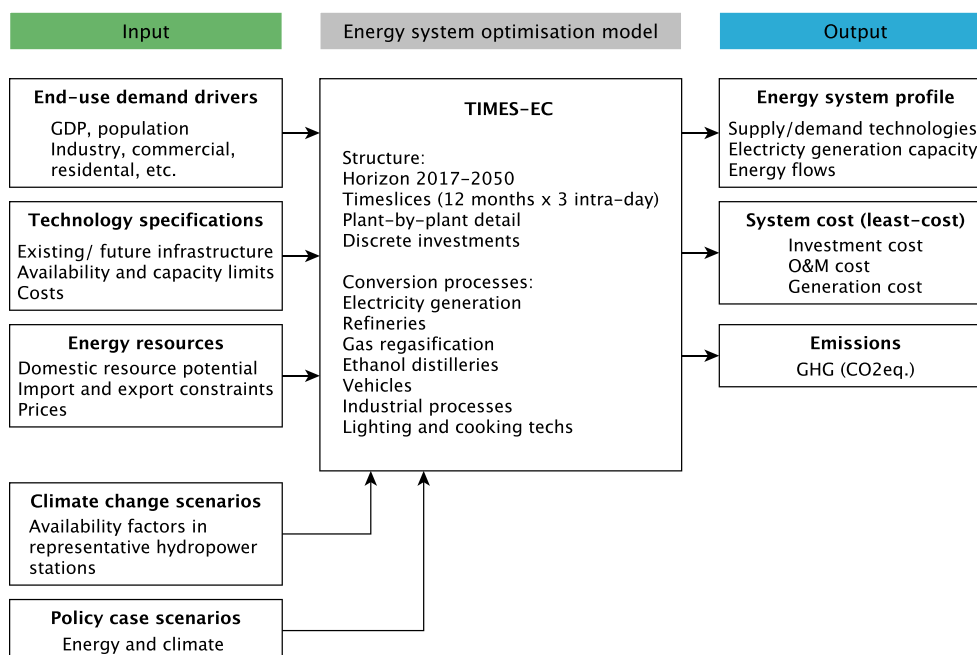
Input

Energy system optimisation model

Output

End-use demand drivers
GDP, population
Industry, commercial, residental, etc.

Technology specifications
Existing/ future infrastructure
Availability and capacity limits
Costs

Energy resources
Domestic resource potential
Import and export constraints
Prices

Climate change scenarios
Availability factors in representative hydropower stations

Policy case scenarios
Energy and climate

TIMES-EC

Structure:
Horizon 2017-2050
Timeslices (12 months x 3 intra-day)
Plant-by-plant detail
Discrete investments

Conversion processes:
Electricity generation
Refineries
Gas regasification
Ethanol distilleries
Vehicles
Industrial processes
Lighting and cooking techs

Energy system profile
Supply/demand technologies
Electricty generation capacity
Energy flows

System cost (least-cost)
Investment cost
O&M cost
Generation cost

Emissions
GHG (CO2eq.)